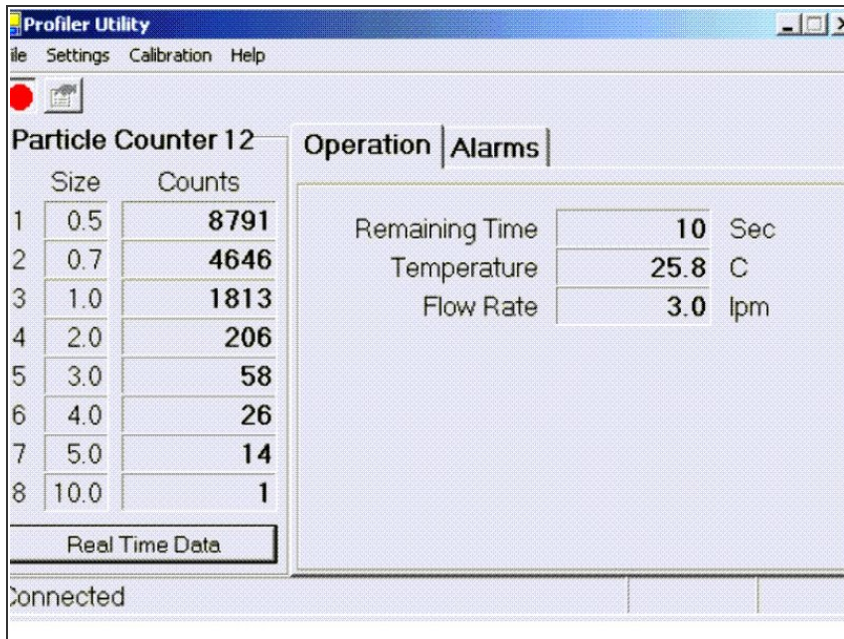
Profiler Utility

ile Settings Calibration Help

Particle Counter 12

| | Size | Counts |
|---|---|---|
| 1 | 0.5 | 8791 |
| 2 | 0.7 | 4646 |
| 3 | 1.0 | 1813 |
| 4 | 2.0 | 206 |
| 5 | 3.0 | 58 |
| 6 | 4.0 | 26 |
| 7 | 5.0 | 14 |
| 8 | 10.0 | 1 |

Real Time Data

Operation Alarms

| | | |
|---|---|---|
| Remaining Time | 10 | Sec |
| Temperature | 25.8 | C |
| Flow Rate | 3.0 | lpm |

Connected